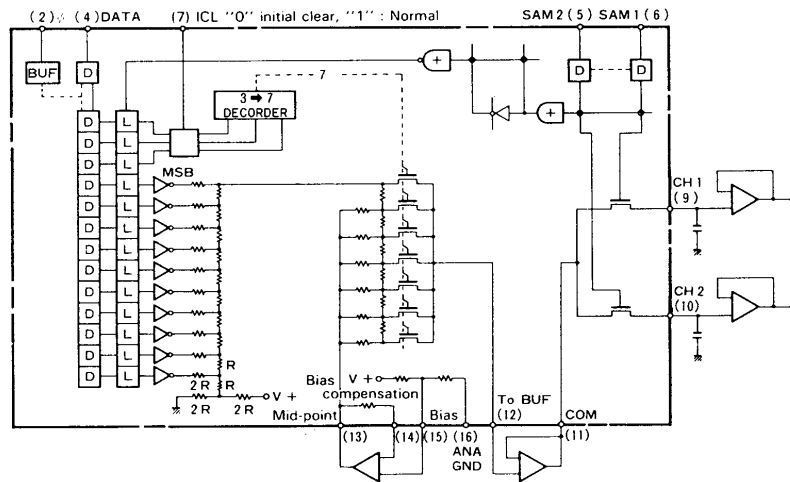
(2) $\phi$ (4) DATA (7) ICL "0" initial clear, "1" : Normal SAM 2 (5) SAM 1 (6)

BUF D

D L
D L
D L
D L
D L
D L
D L
D L
D L
D L
D L
D L

3 ➡ 7 DECORDER

7

+

+

D D

MSB

R
R
2 R
2 R 2 R V +

Bias compensation
V +

Mid-point Bias To BUF (12) COM

(13) (14) (15) (16) ANA GND (11)

CH 1 (9)

CH 2 (10)